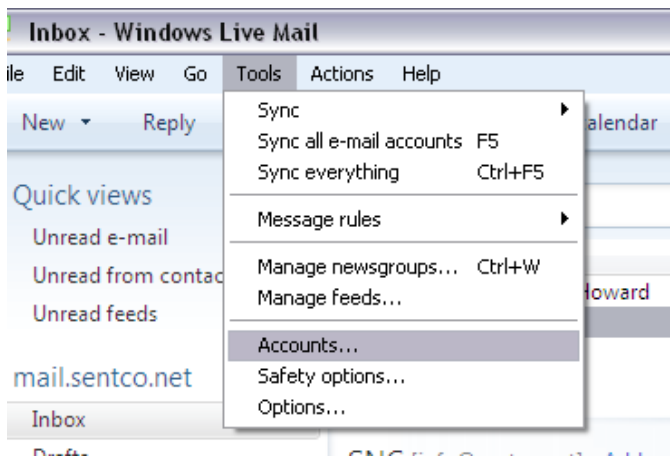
Inbox - Windows Live Mail

ile Edit View Go Tools Actions Help

New Reply

Sync
Sync all e-mail accounts F5
Sync everything Ctrl+F5
Message rules
Manage newsgroups... Ctrl+W
Manage feeds...
Accounts...
Safety options...
Options...

alendar

Quick views
Unread e-mail
Unread from contac
Unread feeds

Howard

mail.sentco.net
Inbox
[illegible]